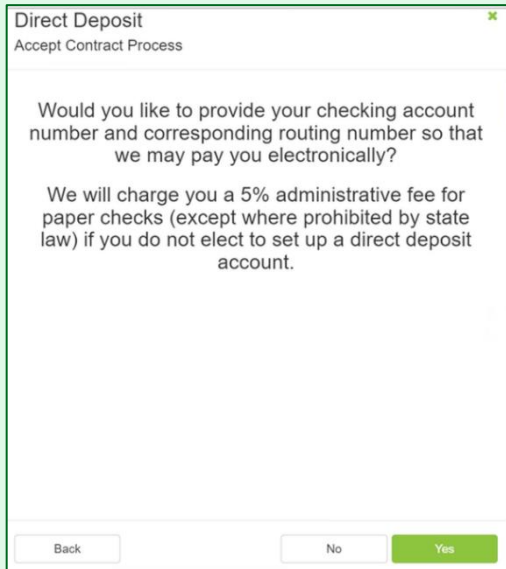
Direct Deposit
Accept Contract Process

×

Would you like to provide your checking account number and corresponding routing number so that we may pay you electronically?

We will charge you a 5% administrative fee for paper checks (except where prohibited by state law) if you do not elect to set up a direct deposit account.

Back

No

Yes